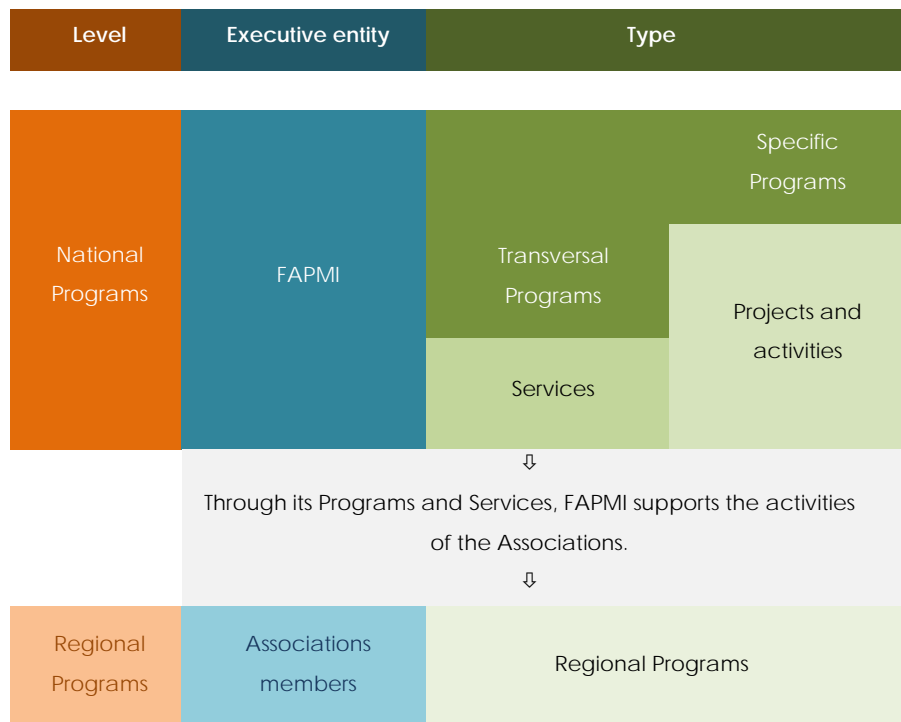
| Level | Executive entity | Type | |
|---|---|---|---|
| National Programs | FAPMI | Transversal Programs | Specific Programs |
| | | Services | Projects and activities |

⇩

Through its Programs and Services, FAPMI supports the activities of the Associations.

⇩

| Regional Programs | Associations members | Regional Programs |
|---|---|---|